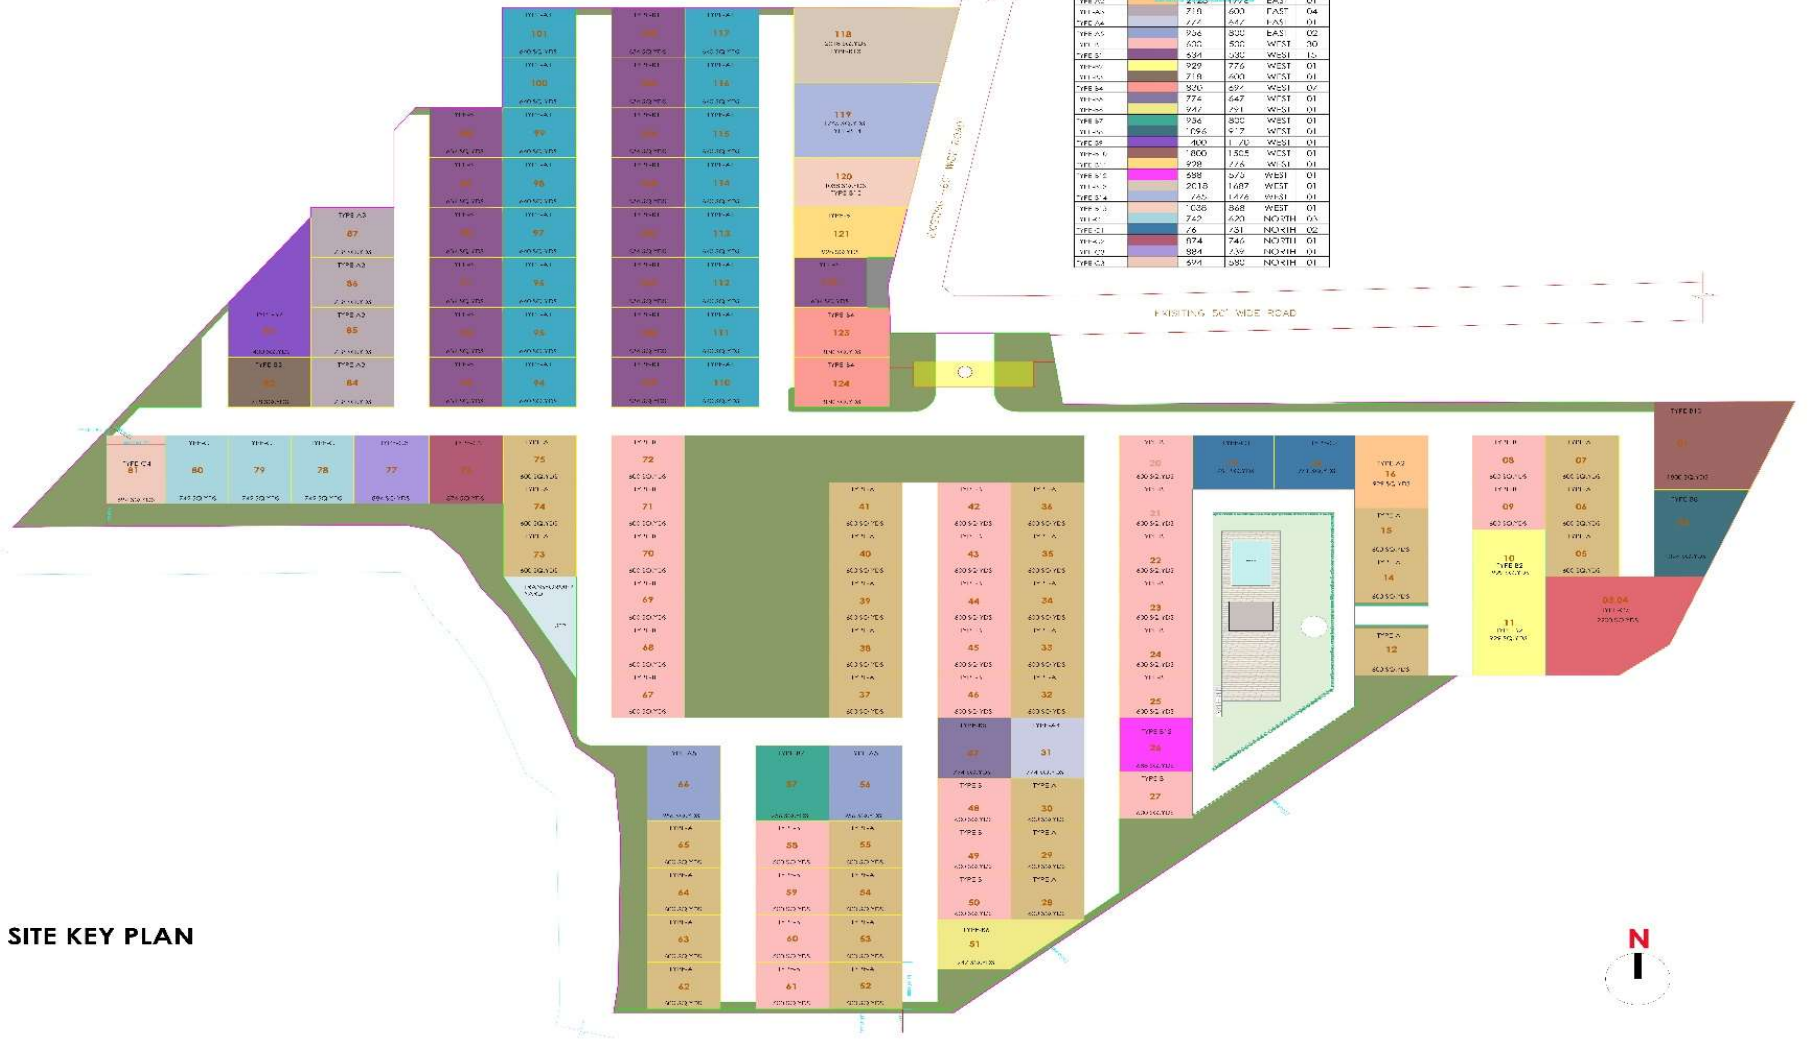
| TYPE A2 | | 2125 | 1772 | EAST | |
|---|---|---|---|---|---|
| TYPE A3 | | 718 | 600 | EAST | 04 |
| TYPE A4 | | 774 | 647 | EAST | 01 |
| TYPE A5 | | 956 | 800 | EAST | 02 |
| TYPE B | | 600 | 500 | WEST | 30 |
| TYPE B1 | | 634 | 530 | WEST | 15 |
| TYPE B2 | | 929 | 776 | WEST | 01 |
| TYPE B3 | | 718 | 600 | WEST | 01 |
| TYPE B4 | | 820 | 697 | WEST | 07 |
| TYPE B5 | | 774 | 647 | WEST | 01 |
| TYPE B6 | | 947 | 791 | WEST | 01 |
| TYPE B7 | | 956 | 800 | WEST | 01 |
| TYPE B8 | | 1096 | 917 | WEST | 01 |
| TYPE B9 | | 1400 | 1170 | WEST | 01 |
| TYPE B10 | | 1800 | 1505 | WEST | 01 |
| TYPE B11 | | 928 | 776 | WEST | 01 |
| TYPE B12 | | 688 | 575 | WEST | 01 |
| TYPE B13 | | 2018 | 1687 | WEST | 01 |
| TYPE B14 | | 1765 | 1476 | WEST | 01 |
| TYPE B15 | | 1036 | 868 | WEST | 01 |
| TYPE C | | 742 | 620 | NORTH | 03 |
| TYPE C1 | | 876 | 731 | NORTH | 02 |
| TYPE C2 | | 874 | 746 | NORTH | 01 |
| TYPE C3 | | 884 | 739 | NORTH | 01 |
| TYPE C4 | | 694 | 580 | NORTH | 01 |

EXISTING 50' WIDE ROAD

EXISTING 40' WIDE ROAD

101 100 99 98 97 96 95 94 117 116 115 114 113 112 111 110

118 119 120 121 122 123 124

87 86 85 84 83 82

81 80 79 78 77 76 75 74 73 72 71 70 69 68 67

42 43 44 45 46 36 35 34 33 32 41 40 39 38 37

20 21 22 23 24 25 26 27 19 18 17 16 15 14 13 12 11 10 08 07 09 06 05 04 03 02 01

66 65 64 63 62 57 58 59 60 61 56 55 54 53 52

47 48 49 50 51 31 30 29 28

TYPE A 600 SQ.YDS

TYPE B 600 SQ.YDS

TRANSFORMER YARD

N

SITE KEY PLAN